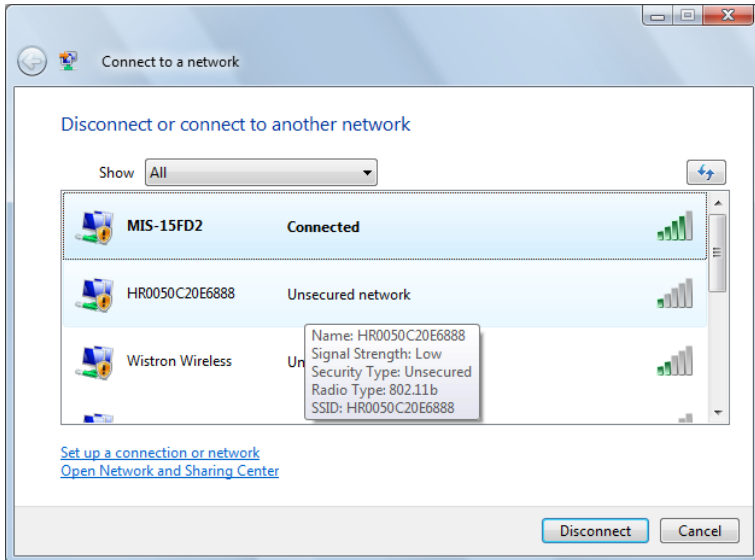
Connect to a network

Disconnect or connect to another network

Show All

MIS-15FD2 Connected

HR0050C20E6888 Unsecured network

Wistron Wireless Un

Name: HR0050C20E6888
Signal Strength: Low
Security Type: Unsecured
Radio Type: 802.11b
SSID: HR0050C20E6888

Set up a connection or network
Open Network and Sharing Center

Disconnect Cancel